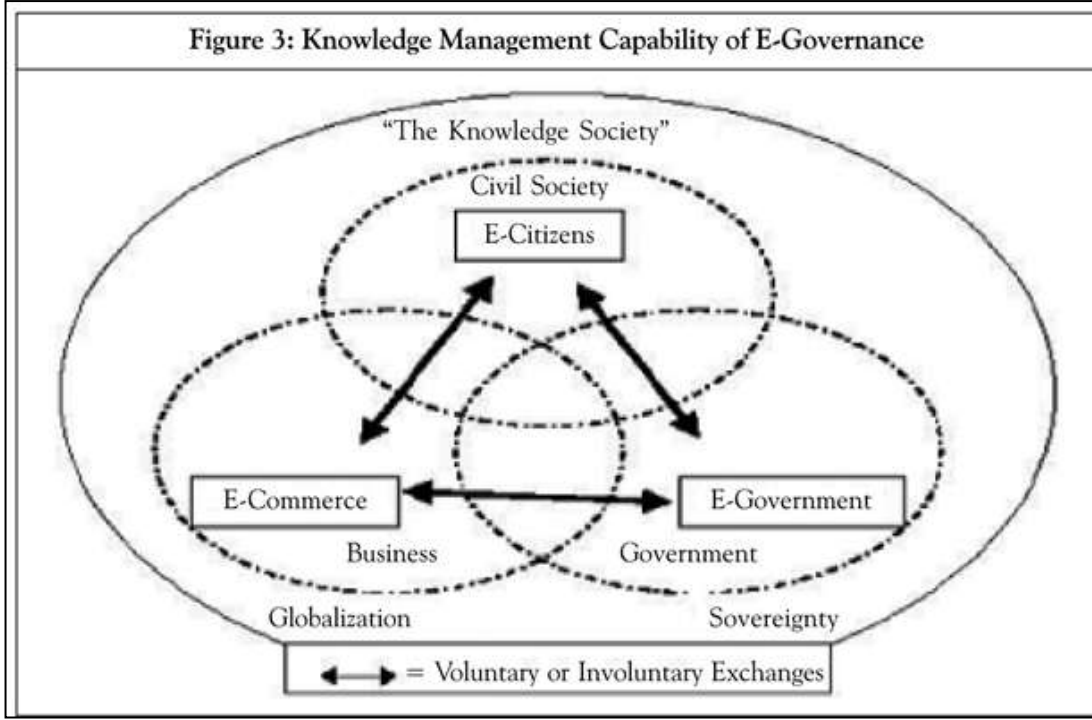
Figure 3: Knowledge Management Capability of E-Governance

"The Knowledge Society"

Civil Society

E-Citizens

E-Commerce

E-Government

Business

Government

Globalization

Sovereignty

= Voluntary or Involuntary Exchanges